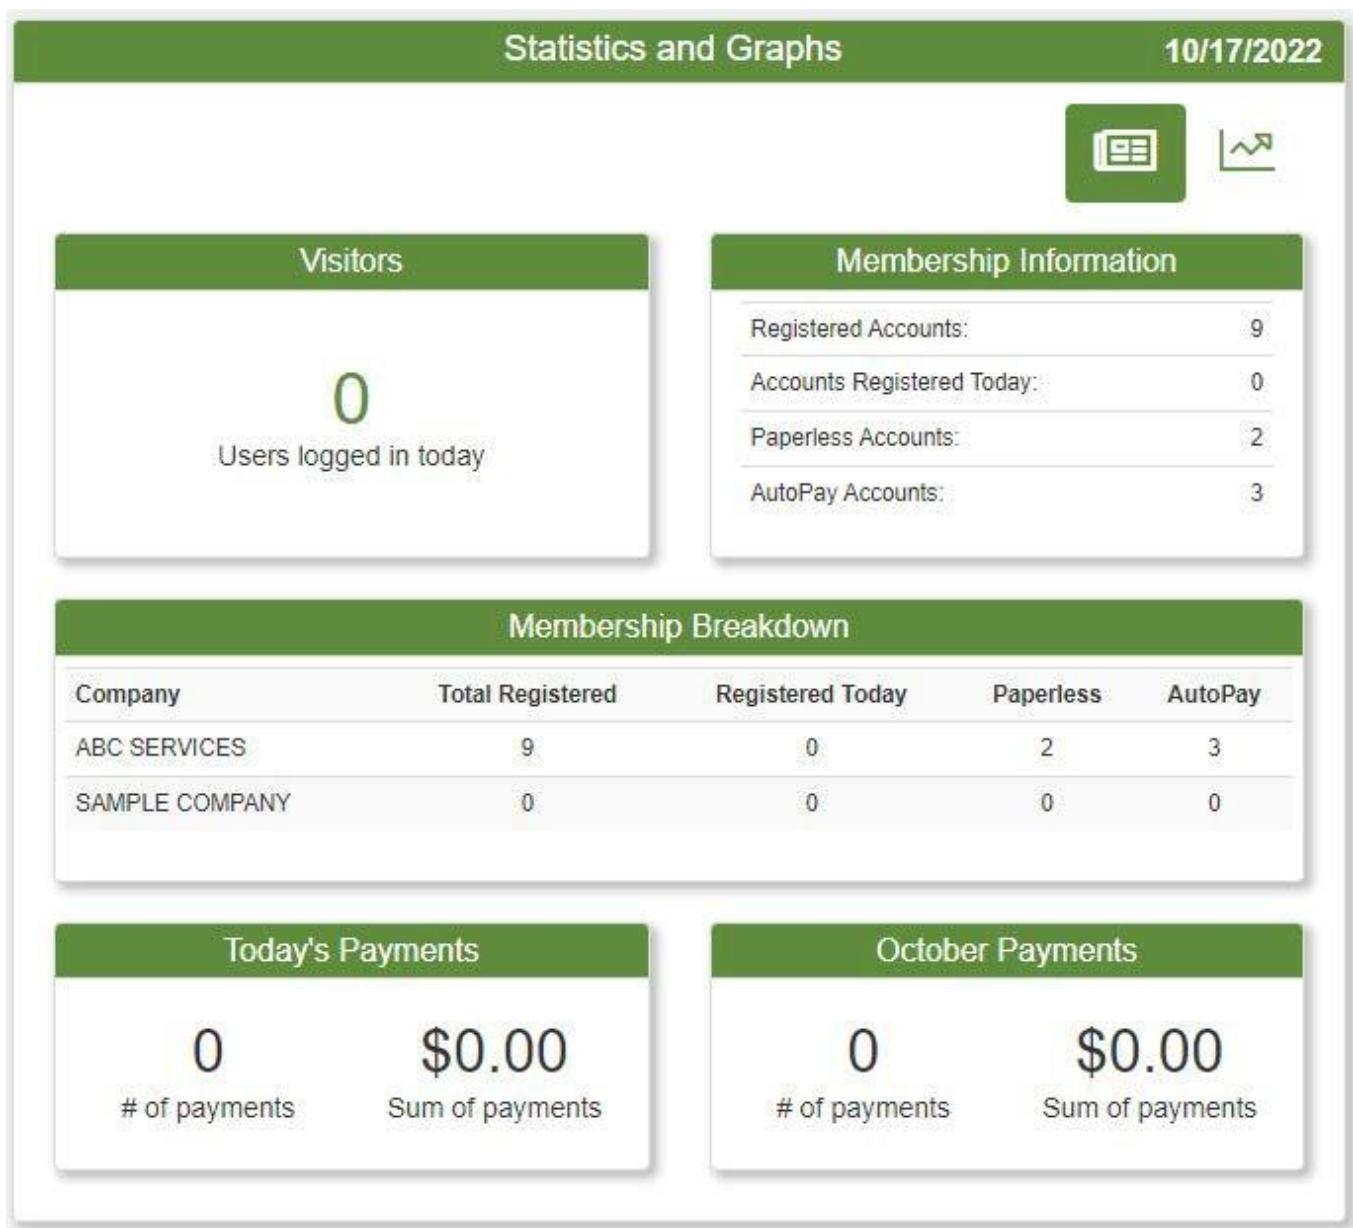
Statistics and Graphs 10/17/2022

Visitors

0
Users logged in today

Membership Information

| Registered Accounts: | 9 |
|---|---|
| Accounts Registered Today: | 0 |
| Paperless Accounts: | 2 |
| AutoPay Accounts: | 3 |

Membership Breakdown

| Company | Total Registered | Registered Today | Paperless | AutoPay |
|---|---|---|---|---|
| ABC SERVICES | 9 | 0 | 2 | 3 |
| SAMPLE COMPANY | 0 | 0 | 0 | 0 |

Today's Payments

0
# of payments

$0.00
Sum of payments

October Payments

0
# of payments

$0.00
Sum of payments